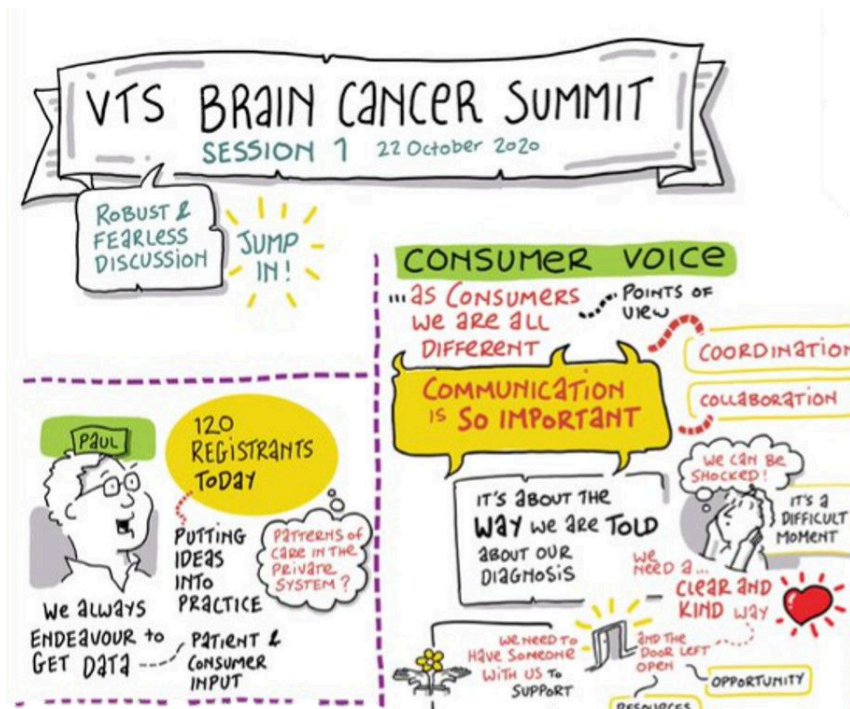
VTS BRAIN CANCER SUMMIT
SESSION 1 22 October 2020

ROBUST & FEARLESS DISCUSSION

JUMP IN!

CONSUMER VOICE

...as CONSUMERS WE ARE ALL DIFFERENT

POINTS OF VIEW

COORDINATION

COLLABORATION

COMMUNICATION IS SO IMPORTANT

PAUL

120 REGISTRANTS TODAY

PUTTING IDEAS INTO PRACTICE

PATTERNS OF CARE IN THE PRIVATE SYSTEM?

WE ALWAYS ENDEAVOUR TO GET DATA

PATIENT & CONSUMER INPUT

IT'S ABOUT THE WAY WE ARE TOLD ABOUT OUR DIAGNOSIS

WE CAN BE SHOCKED!

IT'S A DIFFICULT MOMENT

WE NEED A ... CLEAR AND KIND WAY

WE NEED TO HAVE SOMEONE WITH US TO SUPPORT

AND THE DOOR LEFT OPEN

OPPORTUNITY

RESOURCES